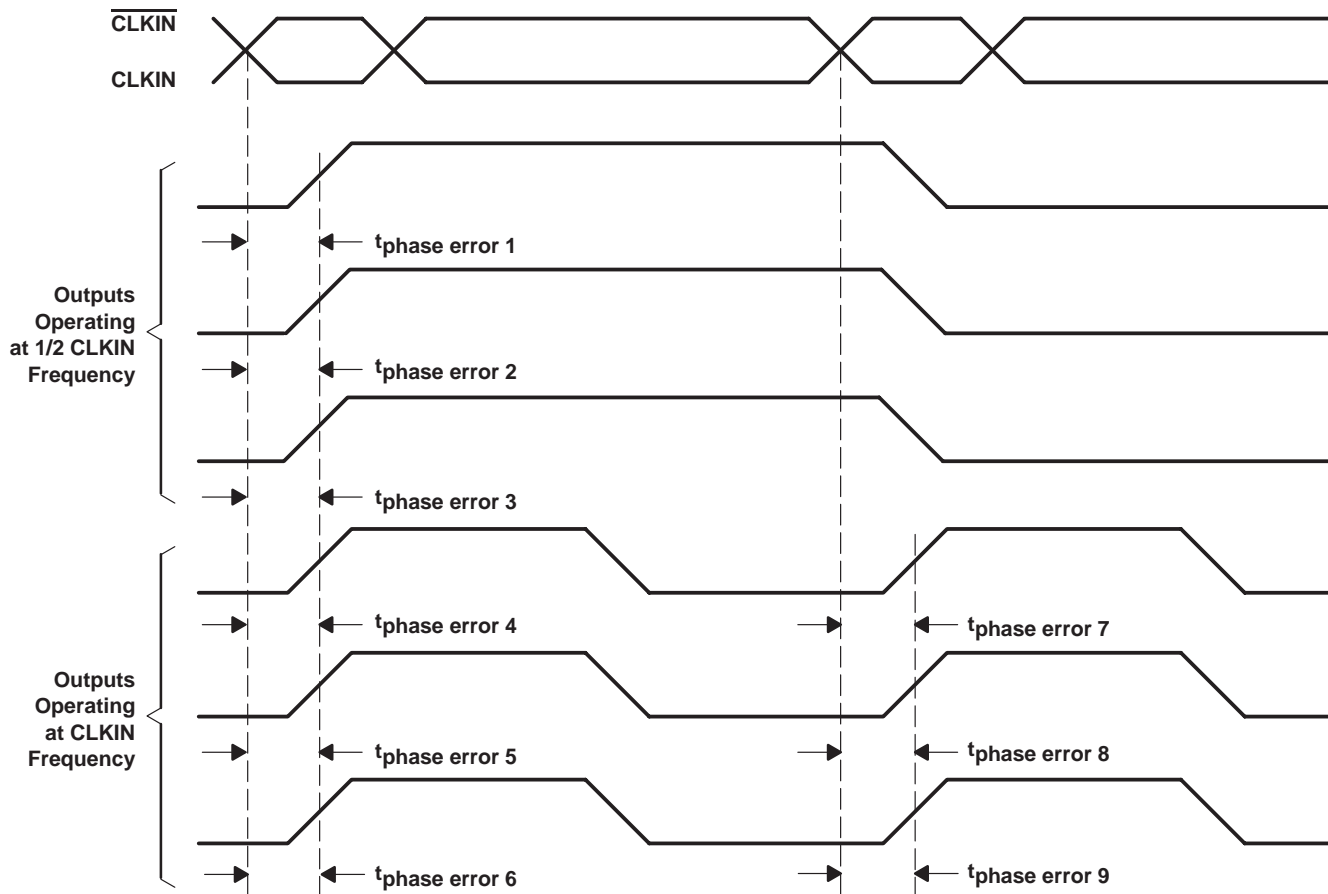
$\overline{\text{CLKIN}}$

CLKIN

$t_{\text{phase error 1}}$

Outputs Operating at 1/2 CLKIN Frequency

$t_{\text{phase error 2}}$

$t_{\text{phase error 3}}$

$t_{\text{phase error 4}}$

$t_{\text{phase error 7}}$

Outputs Operating at CLKIN Frequency

$t_{\text{phase error 5}}$

$t_{\text{phase error 8}}$

$t_{\text{phase error 6}}$

$t_{\text{phase error 9}}$